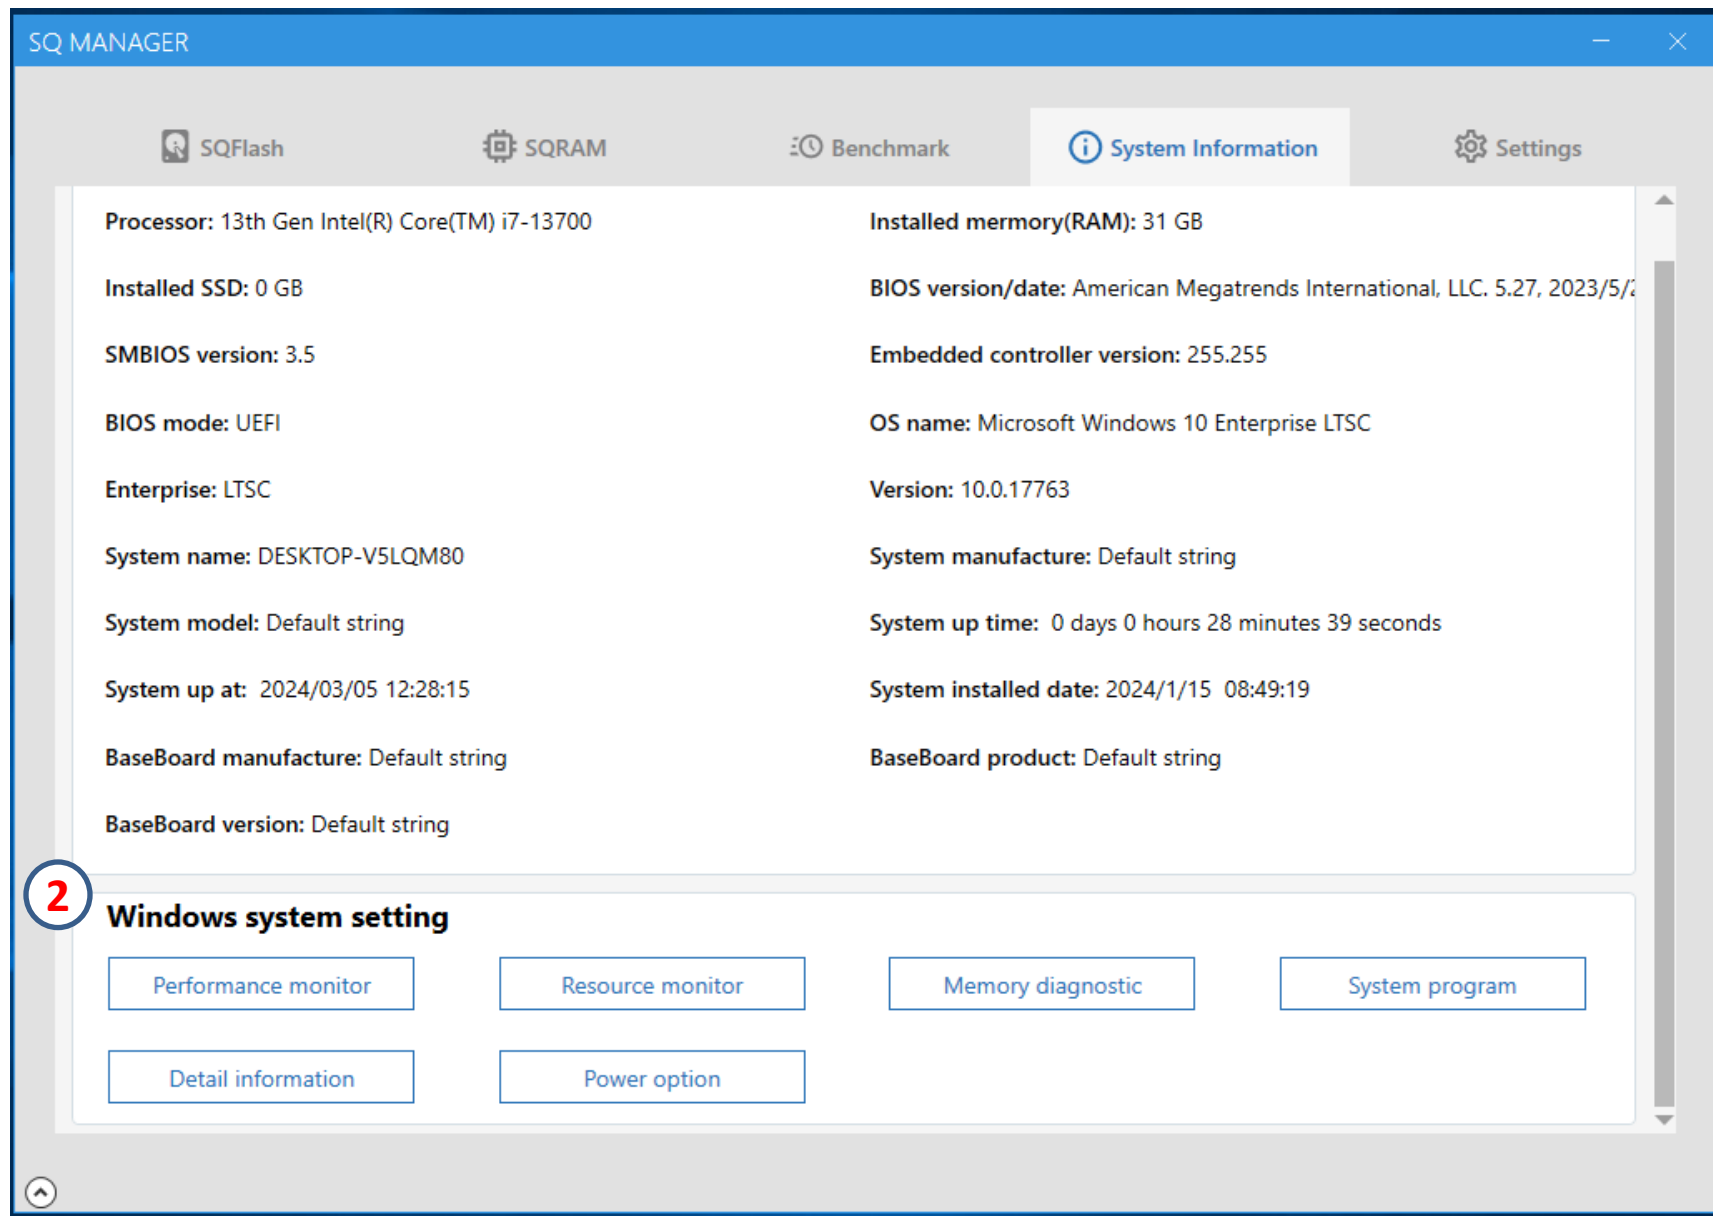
SQ MANAGER

SQFlash SQRAM Benchmark System Information Settings

Processor: 13th Gen Intel(R) Core(TM) i7-13700
Installed mermory(RAM): 31 GB

Installed SSD: 0 GB
BIOS version/date: American Megatrends International, LLC. 5.27, 2023/5/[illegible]

SMBIOS version: 3.5
Embedded controller version: 255.255

BIOS mode: UEFI
OS name: Microsoft Windows 10 Enterprise LTSC

Enterprise: LTSC
Version: 10.0.17763

System name: DESKTOP-V5LQM80
System manufacture: Default string

System model: Default string
System up time: 0 days 0 hours 28 minutes 39 seconds

System up at: 2024/03/05 12:28:15
System installed date: 2024/1/15 08:49:19

BaseBoard manufacture: Default string
BaseBoard product: Default string

BaseBoard version: Default string

2

Windows system setting

Performance monitor
Resource monitor
Memory diagnostic
System program
Detail information
Power option